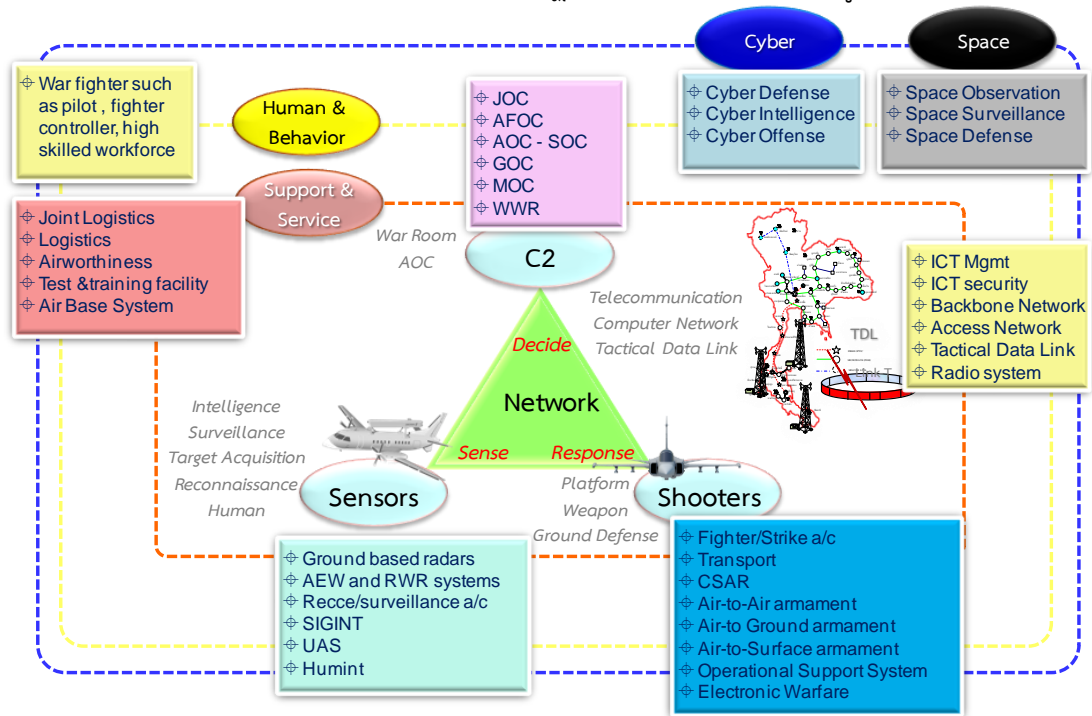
War fighter such as pilot , fighter controller, high skilled workforce

Human & Behavior

JOC
AFOC
AOC - SOC
GOC
MOC
WWR

Cyber

Cyber Defense
Cyber Intelligence
Cyber Offense

Space

Space Observation
Space Surveillance
Space Defense

Support & Service

Joint Logistics
Logistics
Airworthiness
Test &training facility
Air Base System

War Room
AOC

C2

TDL

ICT Mgmt
ICT security
Backbone Network
Access Network
Tactical Data Link
Radio system

Telecommunication
Computer Network
Tactical Data Link

Decide

Network

Sense

Response

Intelligence
Surveillance
Target Acquisition
Reconnaissance
Human

Sensors

Platform
Weapon
Ground Defense

Shooters

Ground based radars
AEW and RWR systems
Recce/surveillance a/c
SIGINT
UAS
Humint

Fighter/Strike a/c
Transport
CSAR
Air-to-Air armament
Air-to Ground armament
Air-to-Surface armament
Operational Support System
Electronic Warfare